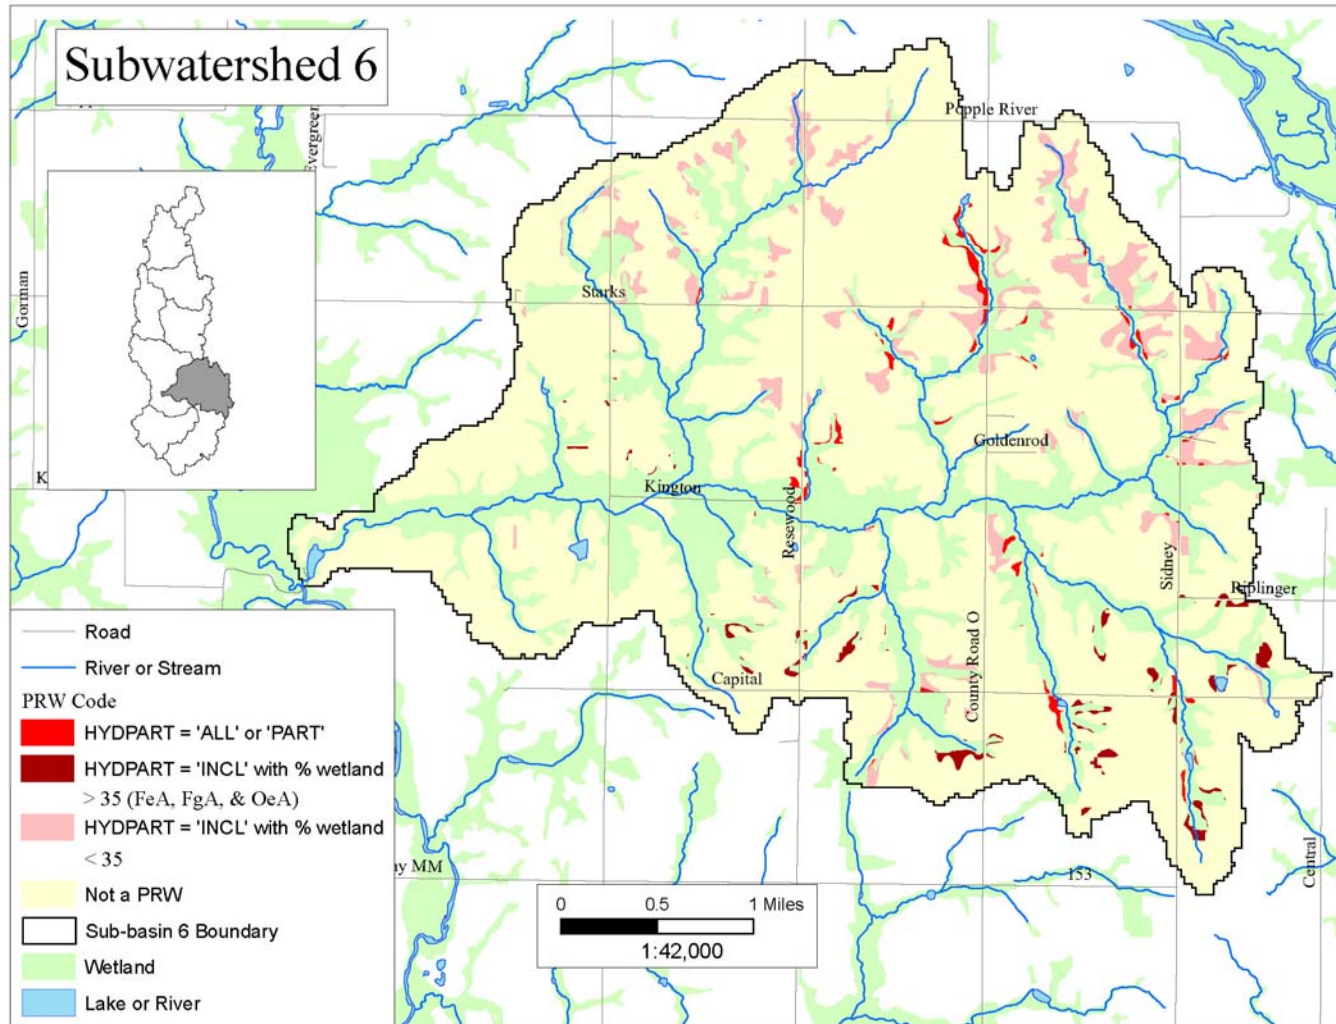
Subwatershed 6

Evergreen

Gorman

K

Popple River

Starks

Goldenrod

Kington

Rosewood

Sidney

Riplinger

Capital

County Road O

ay MM

153

Central

Road
River or Stream
PRW Code
HYDPART = 'ALL' or 'PART'
HYDPART = 'INCL' with % wetland > 35 (FeA, FgA, & OeA)
HYDPART = 'INCL' with % wetland < 35
Not a PRW
Sub-basin 6 Boundary
Wetland
Lake or River

0 0.5 1 Miles
1:42,000